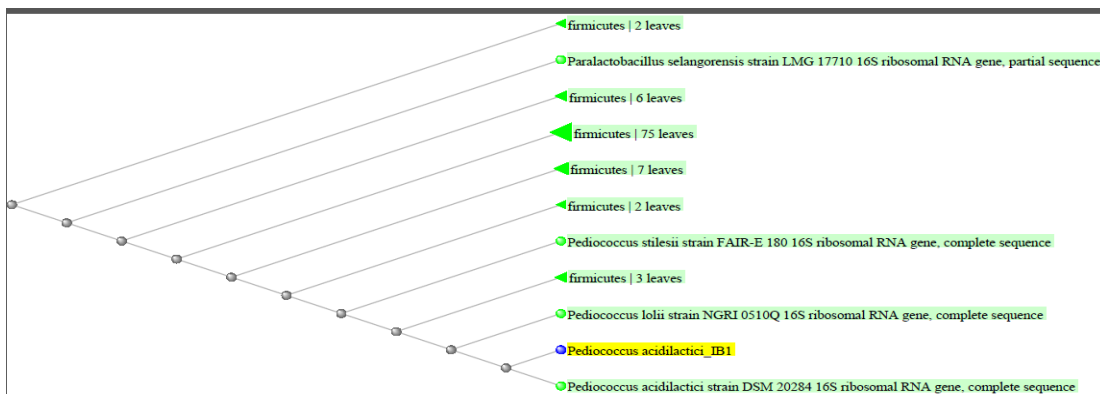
firmicutes | 2 leaves

Paralactobacillus selangorensis strain LMG 17710 16S ribosomal RNA gene, partial sequence

firmicutes | 6 leaves

firmicutes | 75 leaves

firmicutes | 7 leaves

firmicutes | 2 leaves

Pediococcus stilesii strain FAIR-E 180 16S ribosomal RNA gene, complete sequence

firmicutes | 3 leaves

Pediococcus lolii strain NGRI 0510Q 16S ribosomal RNA gene, complete sequence

Pediococcus acidilactici_IB1

Pediococcus acidilactici strain DSM 20284 16S ribosomal RNA gene, complete sequence